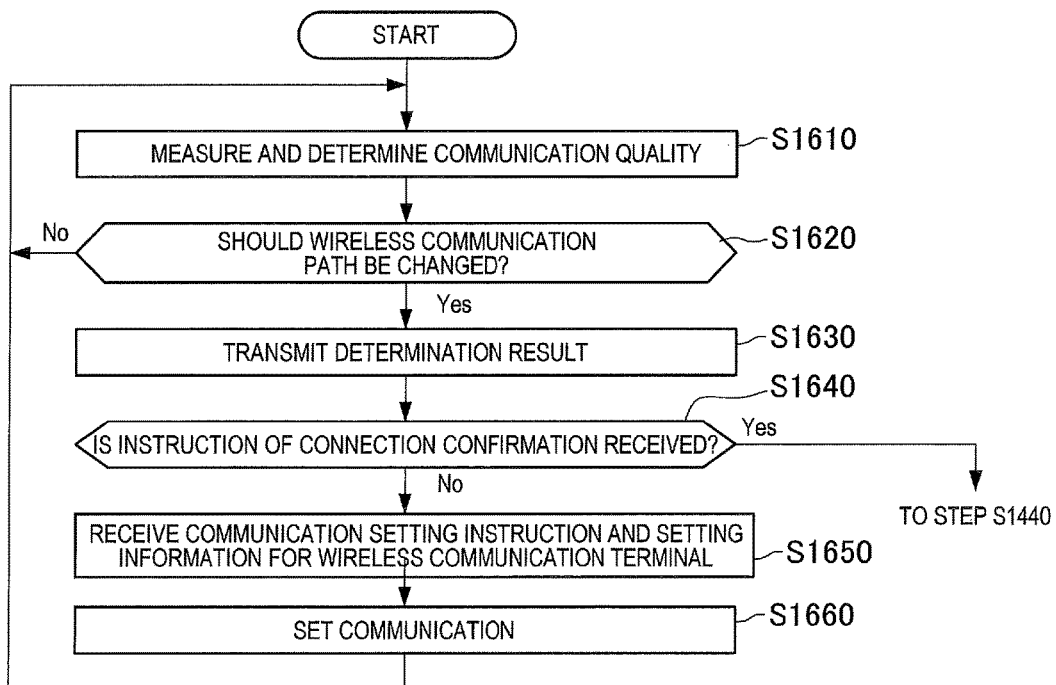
START

MEASURE AND DETERMINE COMMUNICATION QUALITY

S1610

No

SHOULD WIRELESS COMMUNICATION PATH BE CHANGED?

S1620

Yes

TRANSMIT DETERMINATION RESULT

S1630

S1640

IS INSTRUCTION OF CONNECTION CONFIRMATION RECEIVED?

Yes

TO STEP S1440

No

RECEIVE COMMUNICATION SETTING INSTRUCTION AND SETTING INFORMATION FOR WIRELESS COMMUNICATION TERMINAL

S1650

SET COMMUNICATION

S1660